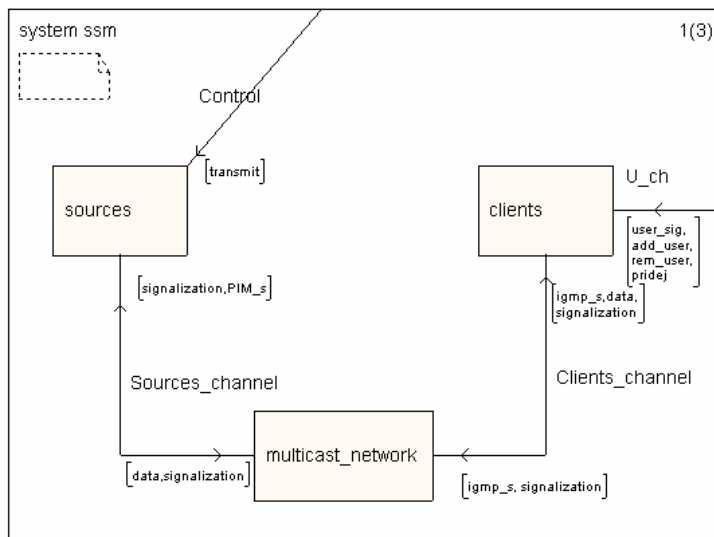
system ssm

1(3)

Control

[transmit]

sources

clients

U_ch

[user_sig, add_user, rem_user, pridej]

[signalization,PIM_s]

[igmp_s,data, signalization]

Sources_channel

Clients_channel

multicast_network

[data,signalization]

[igmp_s, signalization]